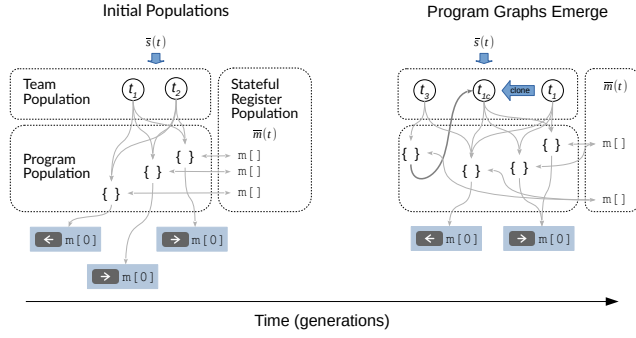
Initial Populations

$\vec{s}(t)$

Team Population

$t_1$ $t_2$

Stateful Register Population

$\vec{m}(t)$

Program Population

{ } { } { }

m[ ]
m[ ]
m[ ]

← m[0]
→ m[0]
→ m[0]

Program Graphs Emerge

$\vec{s}(t)$

$t_3$ $t_{1c}$ clone $t_1$

$\vec{m}(t)$

{ } { } { } { }

m[ ]
m[ ]

← m[0]
→ m[0]

Time (generations)